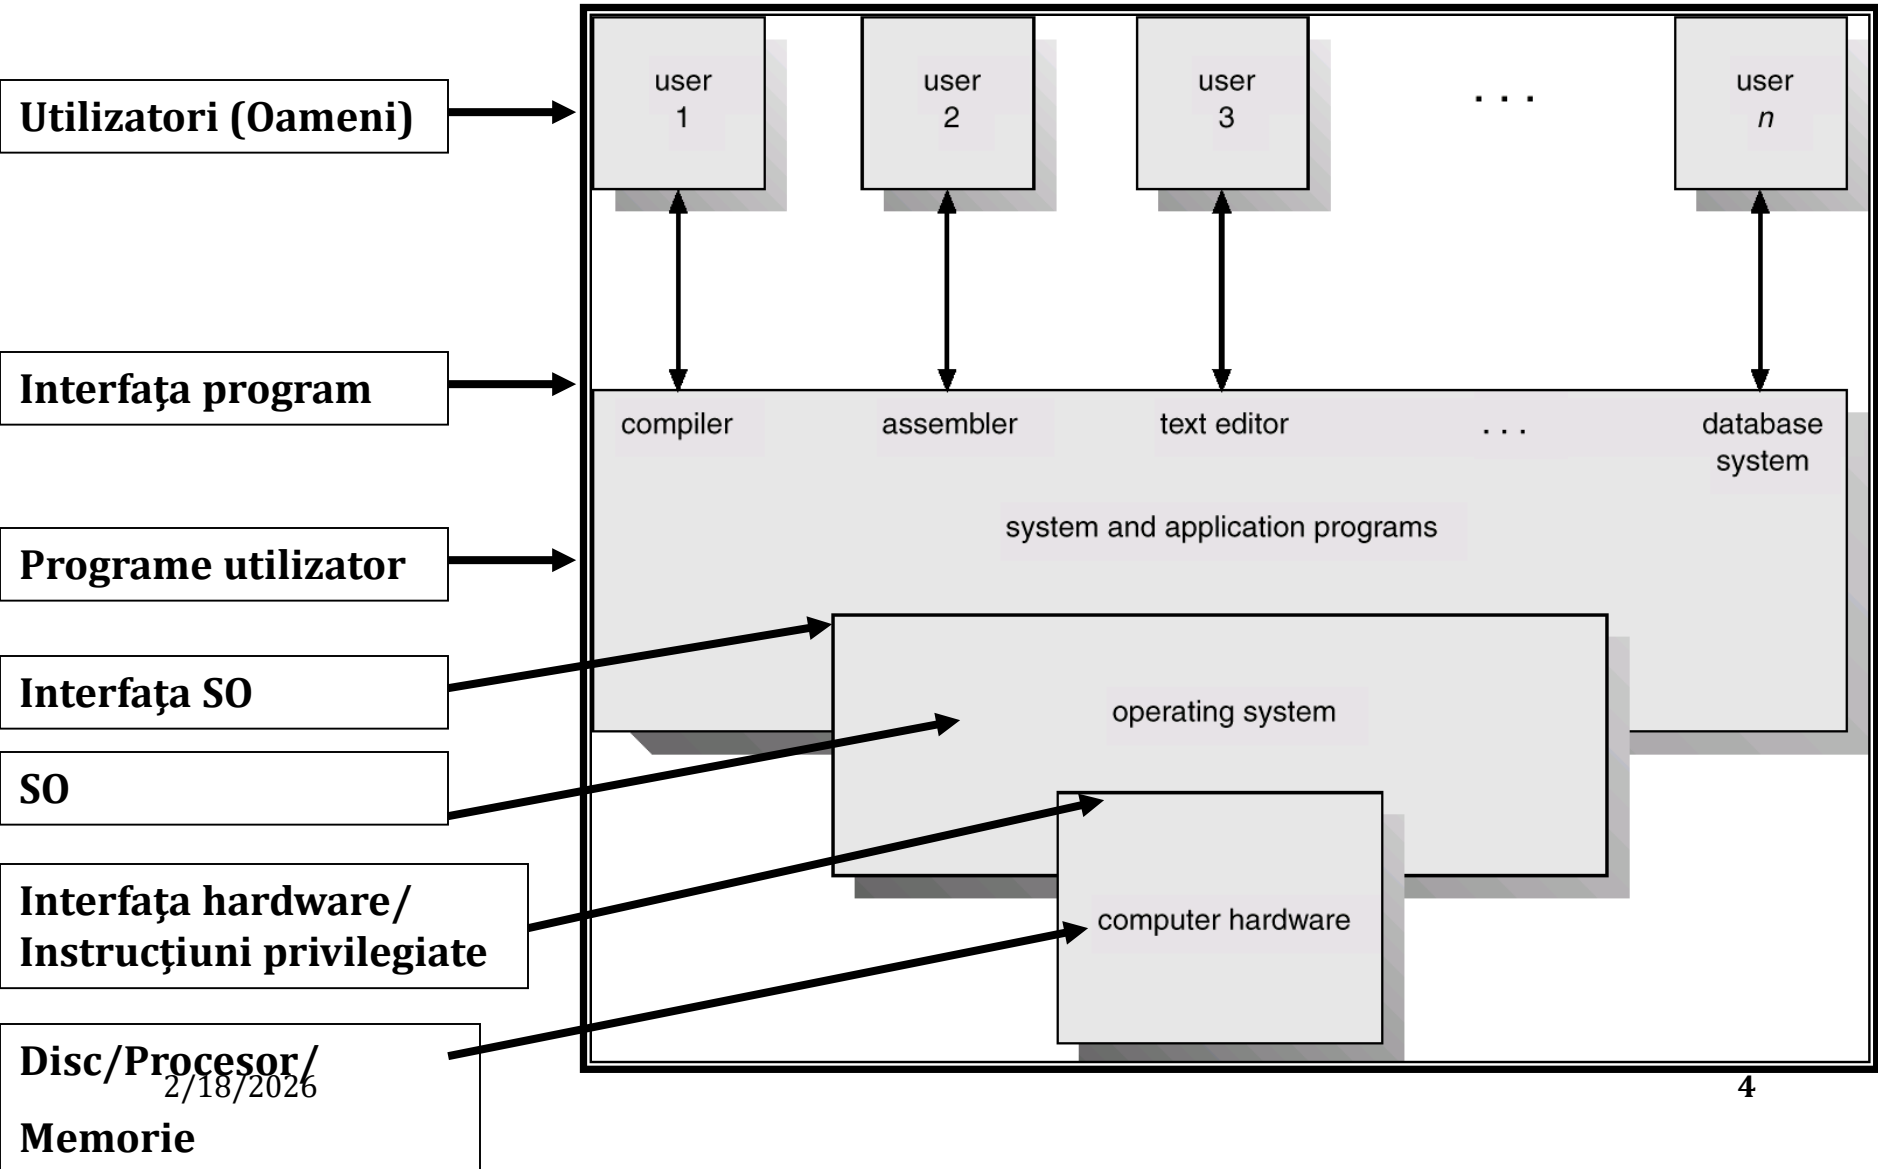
Utilizatori (Oameni)

Interfaţa program

Programe utilizator

Interfaţa SO

SO

Interfaţa hardware/ Instrucţiuni privilegiate

Disc/Procesor/ Memorie

user 1

user 2

user 3

. . .

user $n$

compiler

assembler

text editor

. . .

database system

system and application programs

operating system

computer hardware

2/18/2026

4